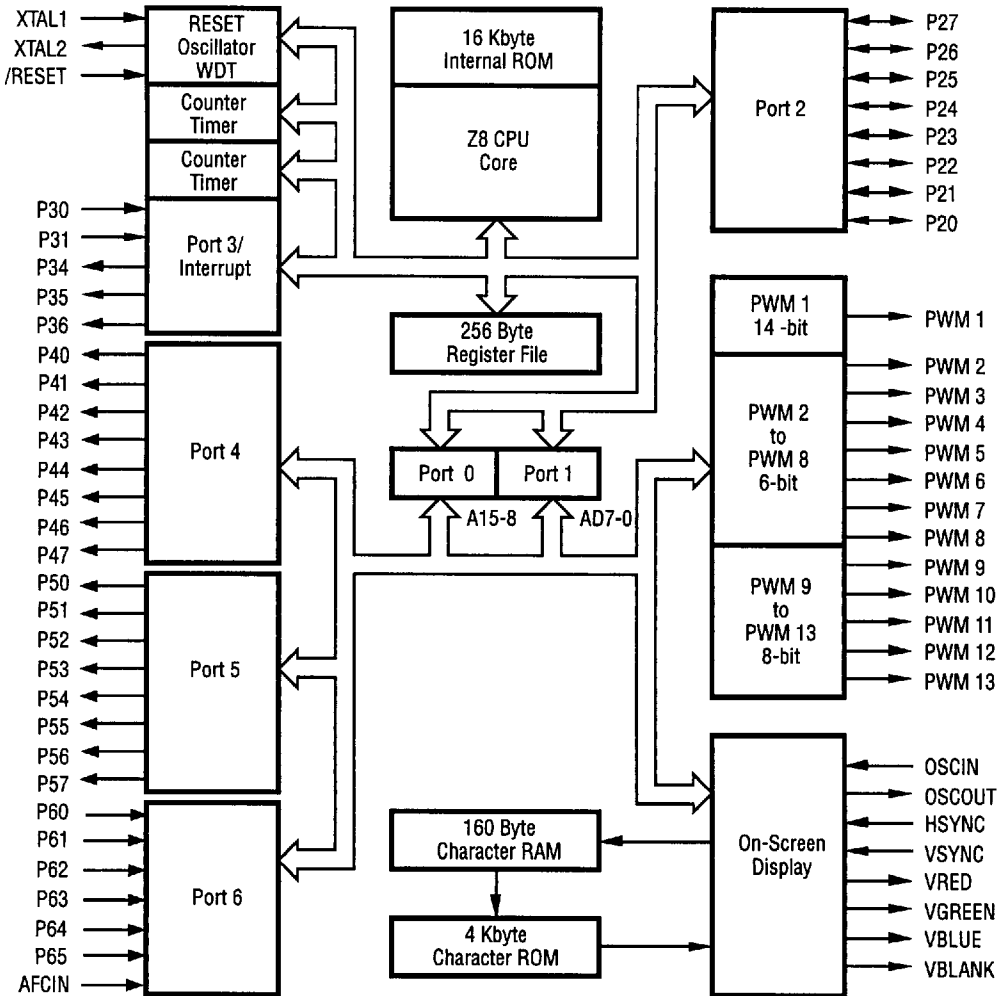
XTAL1
XTAL2
/RESET

RESET
Oscillator
WDT

Counter
Timer

Counter
Timer

P30
P31
P34
P35
P36

Port 3/
Interrupt

16 Kbyte
Internal ROM

Z8 CPU
Core

256 Byte
Register File

Port 2

P27
P26
P25
P24
P23
P22
P21
P20

P40
P41
P42
P43
P44
P45
P46
P47

Port 4

Port 0
Port 1

A15-8
AD7-0

PWM 1
14 -bit

PWM 2
to
PWM 8
6-bit

PWM 9
to
PWM 13
8-bit

PWM 1
PWM 2
PWM 3
PWM 4
PWM 5
PWM 6
PWM 7
PWM 8
PWM 9
PWM 10
PWM 11
PWM 12
PWM 13

P50
P51
P52
P53
P54
P55
P56
P57

Port 5

P60
P61
P62
P63
P64
P65
AFCIN

Port 6

160 Byte
Character RAM

4 Kbyte
Character ROM

On-Screen
Display

OSCIN
OSCOUT
HSYNC
VSYNC
VRED
VGREEN
VBLUE
VBLANK